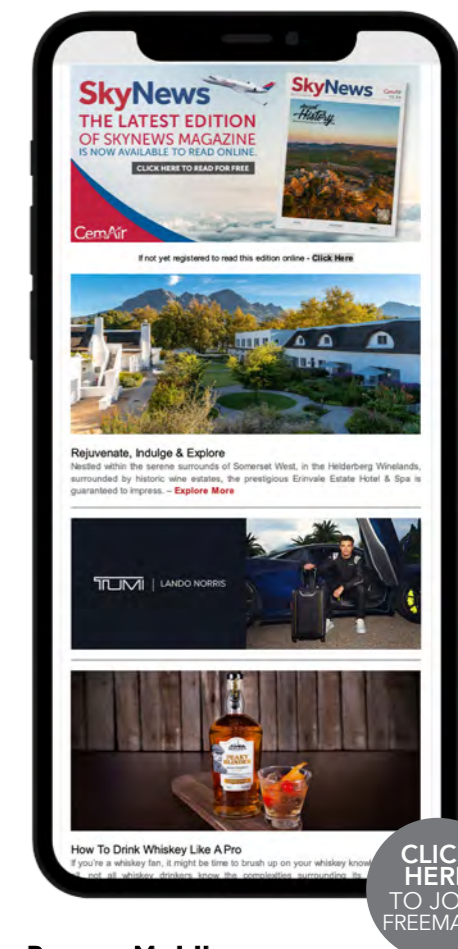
SkyNews
THE LATEST EDITION OF SKYNEWS MAGAZINE IS NOW AVAILABLE TO READ ONLINE.
CLICK HERE TO READ FOR FREE
CemAir

SkyNews
History

If not yet registered to read this edition online - Click Here

Rejuvenate, Indulge & Explore
Nestled within the serene surrounds of Somerset West, in the Helderberg Winelands, surrounded by historic wine estates, the prestigious Erinvale Estate Hotel & Spa is guaranteed to impress. – Explore More

TUMI | LANDO NORRIS

PEAKY BLINDER

How To Drink Whiskey Like A Pro
If you're a whiskey fan, it might be time to brush up on your whiskey know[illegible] not all whiskey drinkers know the complexities surrounding its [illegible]

CLIC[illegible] HER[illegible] TO JO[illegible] FREEMA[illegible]